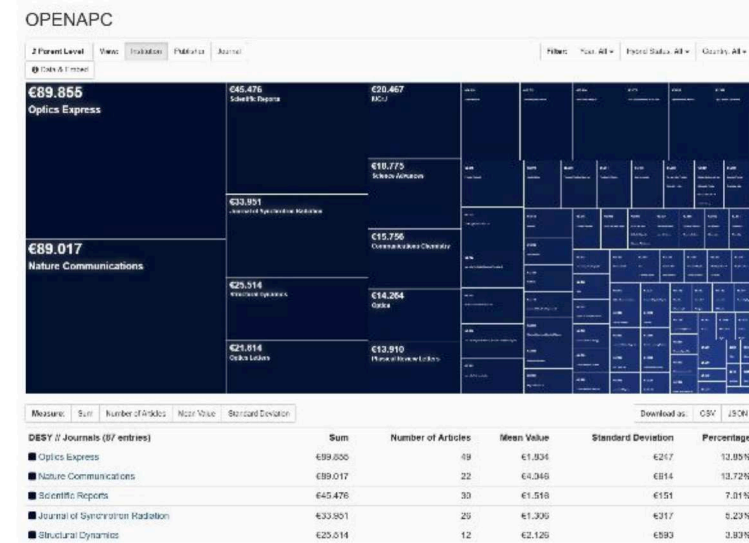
OPENAPC

2 Parent Level View: Institution Publisher Journal

Filter: Year: All ▾ Period Status: All ▾ Country: All ▾

Data & Embed

€89.855
Optics Express

€89.017
Nature Communications

€45.476
Scientific Reports

€33.951
Journal of Synchrotron Radiation

€25.514
Structural Dynamics

€21.814
Optics Letters

€20.467
MDPI

€18.775
Science Advances

€15.756
Communications Chemistry

€14.264
Optica

€13.910
Physical Review Letters

Measure: Sum Number of Articles Mean Value Standard Deviation

Download as: CSV JSON

| DESY // Journals (87 entries) | Sum | Number of Articles | Mean Value | Standard Deviation | Percentage |
|---|---|---|---|---|---|
| Optics Express | €89.855 | 49 | €1.834 | €247 | 13.85% |
| Nature Communications | €89.017 | 22 | €4.046 | €814 | 13.72% |
| Scientific Reports | €45.476 | 30 | €1.516 | €151 | 7.01% |
| Journal of Synchrotron Radiation | €33.951 | 26 | €1.306 | €317 | 5.23% |
| Structural Dynamics | €25.514 | 12 | €2.126 | €593 | 3.93% |